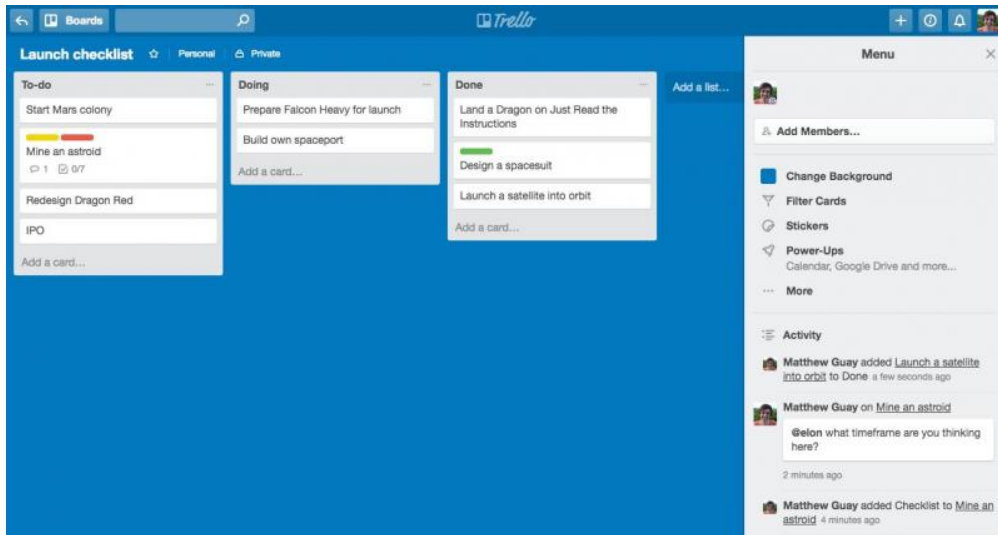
Boards

Trello

Launch checklist ☆ Personal Private

To-do

Start Mars colony

Mine an astroid

1 0/7

Redesign Dragon Red

IPO

Add a card...

Doing

Prepare Falcon Heavy for launch

Build own spaceport

Add a card...

Done

Land a Dragon on Just Read the Instructions

Design a spacesuit

Launch a satellite into orbit

Add a card...

Add a list...

Menu

Add Members...

Change Background

Filter Cards

Stickers

Power-Ups

Calendar, Google Drive and more...

More

Activity

Matthew Guay added Launch a satellite into orbit to Done a few seconds ago

Matthew Guay on Mine an astroid

@elon what timeframe are you thinking here?

2 minutes ago

Matthew Guay added Checklist to Mine an astroid 4 minutes ago